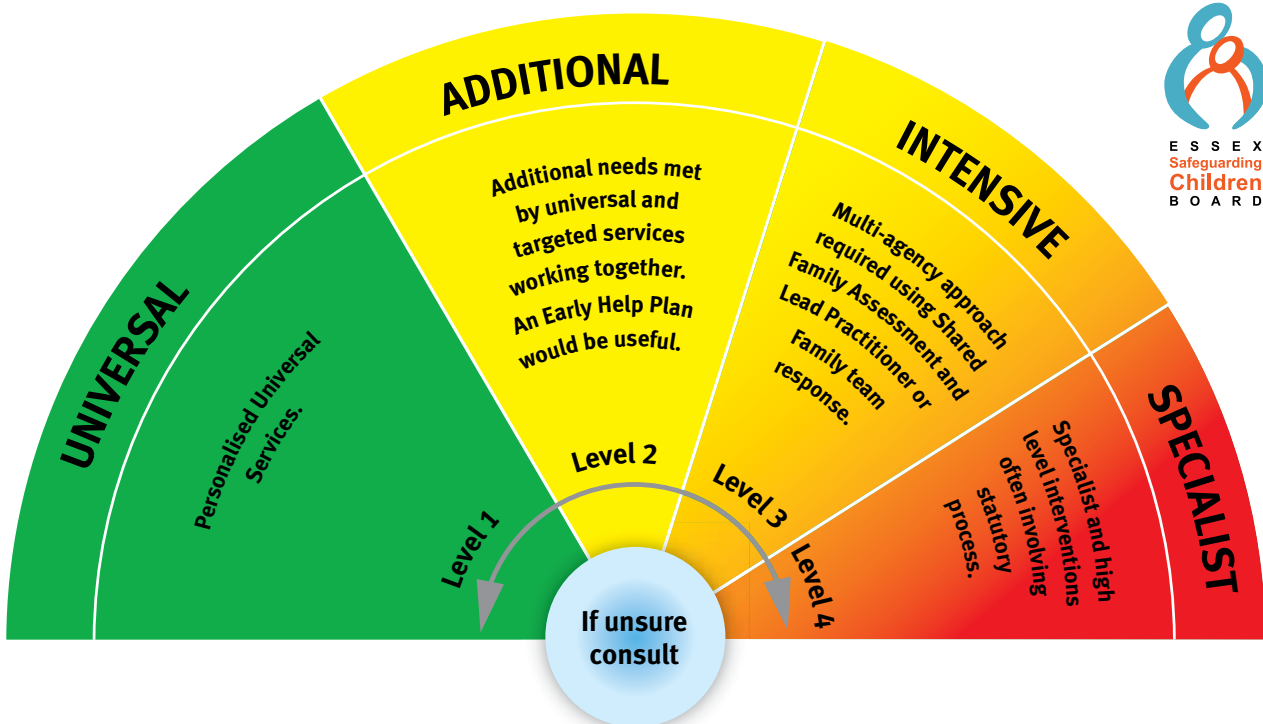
ESSEX
Safeguarding
Children
BOARD

UNIVERSAL

Personalised Universal Services.

Level 1

ADDITIONAL

Additional needs met by universal and targeted services working together. An Early Help Plan would be useful.

Level 2

INTENSIVE

Multi-agency approach required using Shared Family Assessment and Lead Practitioner or Family team response.

Level 3

SPECIALIST

Specialist and high level interventions often involving statutory process.

Level 4

If unsure consult